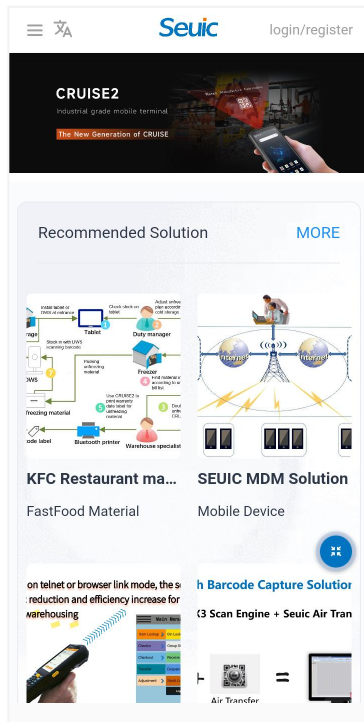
Seuic
login/register

CRUISE2
Industrial grade mobile terminal
The New Generation of CRUISE

Recommended Solution
MORE

Tablet
Duty manager
Freezer
Warehouse specialist
Bluetooth printer
Freezing material
Internet
Internet

KFC Restaurant ma...
FastFood Material

SEUIC MDM Solution
Mobile Device

on telnet or browser link mode, the s
reduction and efficiency increase for
warehousing

h Barcode Capture Solution
X3 Scan Engine + Seuic Air Tran
Air Transfer